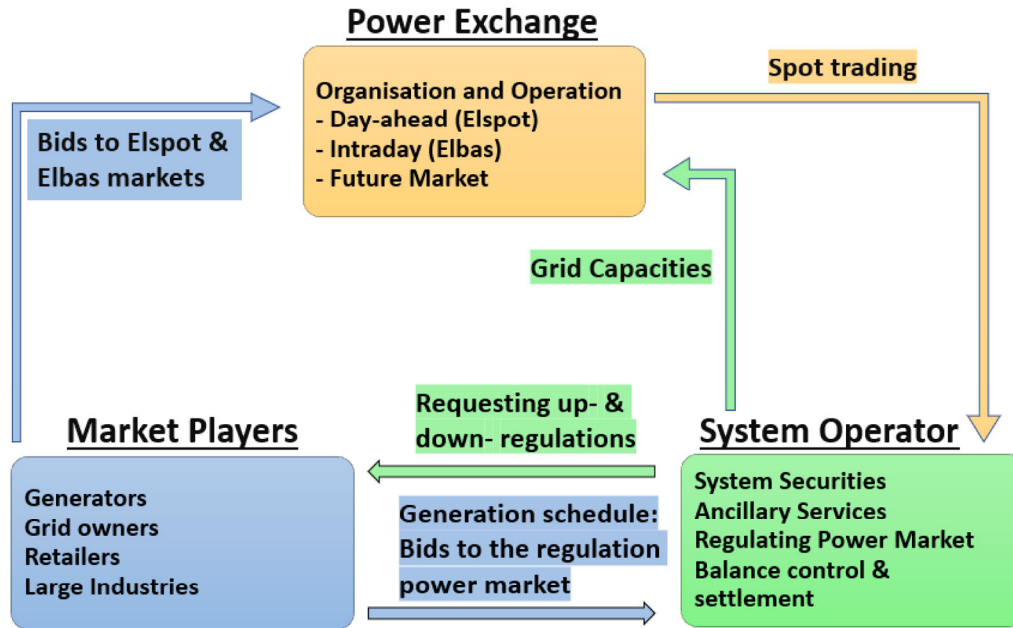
Power Exchange

Organisation and Operation
- Day-ahead (Elspot)
- Intraday (Elbas)
- Future Market

Spot trading

Bids to Elspot & Elbas markets

Grid Capacities

Market Players

Generators
Grid owners
Retailers
Large Industries

Requesting up- & down- regulations

Generation schedule: Bids to the regulation power market

System Operator

System Securities
Ancillary Services
Regulating Power Market
Balance control & settlement